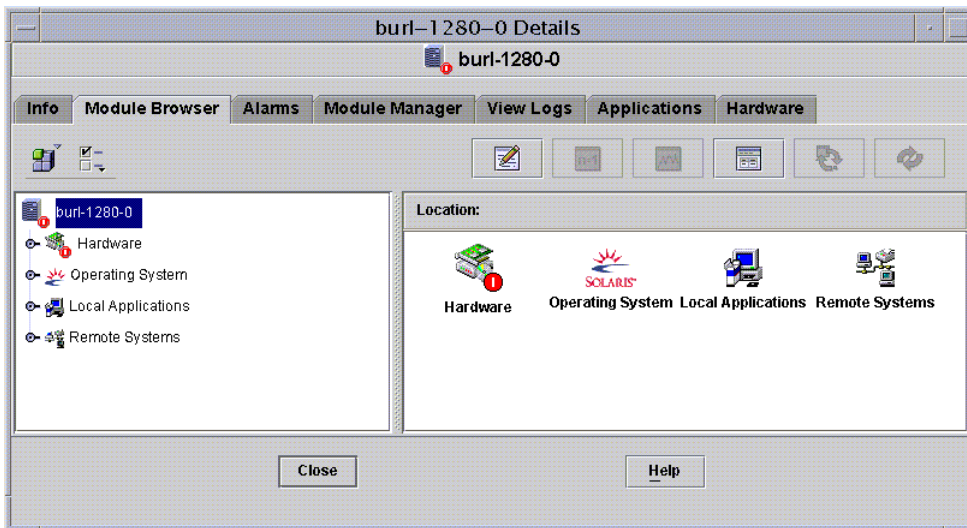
burl–1280–0 Details

burl-1280-0

Info | Module Browser | Alarms | Module Manager | View Logs | Applications | Hardware

burl-1280-0
Hardware
Operating System
Local Applications
Remote Systems

Location:

Hardware
SOLARIS
Operating System
Local Applications
Remote Systems

Close
Help